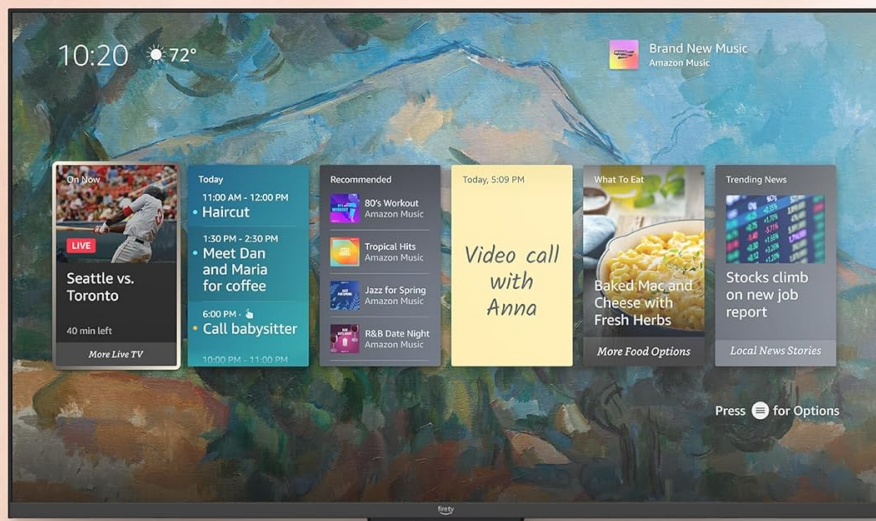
10:20 72°

Brand New Music
Amazon Music

On Now
LIVE
Seattle vs. Toronto
40 min left
More Live TV

Today
11:00 AM - 12:00 PM
Haircut
1:30 PM - 2:30 PM
Meet Dan and Maria for coffee
6:00 PM
Call babysitter
10:00 PM - 11:00 PM

Recommended
80's Workout
Amazon Music
Tropical Hits
Amazon Music
Jazz for Spring
Amazon Music
R&B Date Night
Amazon Music

Today, 5:09 PM
Video call with Anna

What To Eat
Baked Mac and Cheese with Fresh Herbs
More Food Options

Trending News
Stocks climb on new job report
Local News Stories

Press for Options

firetv